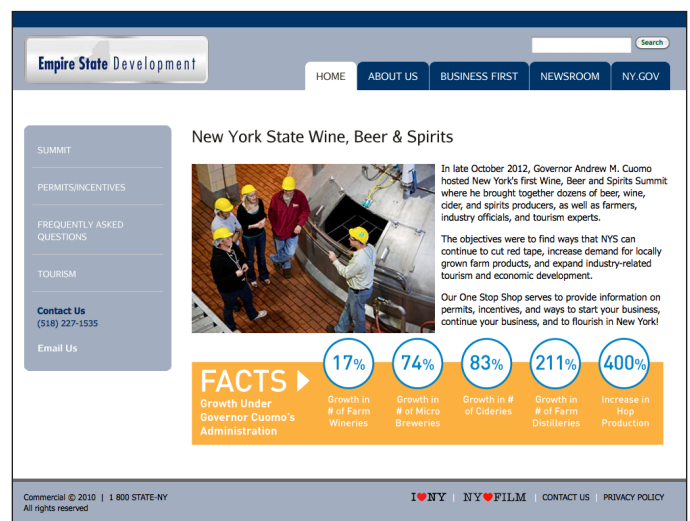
Empire State Development

Search

HOME | ABOUT US | BUSINESS FIRST | NEWSROOM | NY.GOV

SUMMIT

PERMITS/INCENTIVES

FREQUENTLY ASKED QUESTIONS

TOURISM

Contact Us
(518) 227-1535

Email Us

New York State Wine, Beer & Spirits

In late October 2012, Governor Andrew M. Cuomo hosted New York's first Wine, Beer and Spirits Summit where he brought together dozens of beer, wine, cider, and spirits producers, as well as farmers, industry officials, and tourism experts.

The objectives were to find ways that NYS can continue to cut red tape, increase demand for locally grown farm products, and expand industry-related tourism and economic development.

Our One Stop Shop serves to provide information on permits, incentives, and ways to start your business, continue your business, and to flourish in New York!

FACTS
Growth Under Governor Cuomo's Administration

17%
Growth in # of Farm Wineries

74%
Growth in # of Micro Breweries

83%
Growth in # of Cideries

211%
Growth in # of Farm Distilleries

400%
Increase in Hop Production

Commercial © 2010 | 1 800 STATE-NY
All rights reserved

I♥NY | NY♥FILM | CONTACT US | PRIVACY POLICY